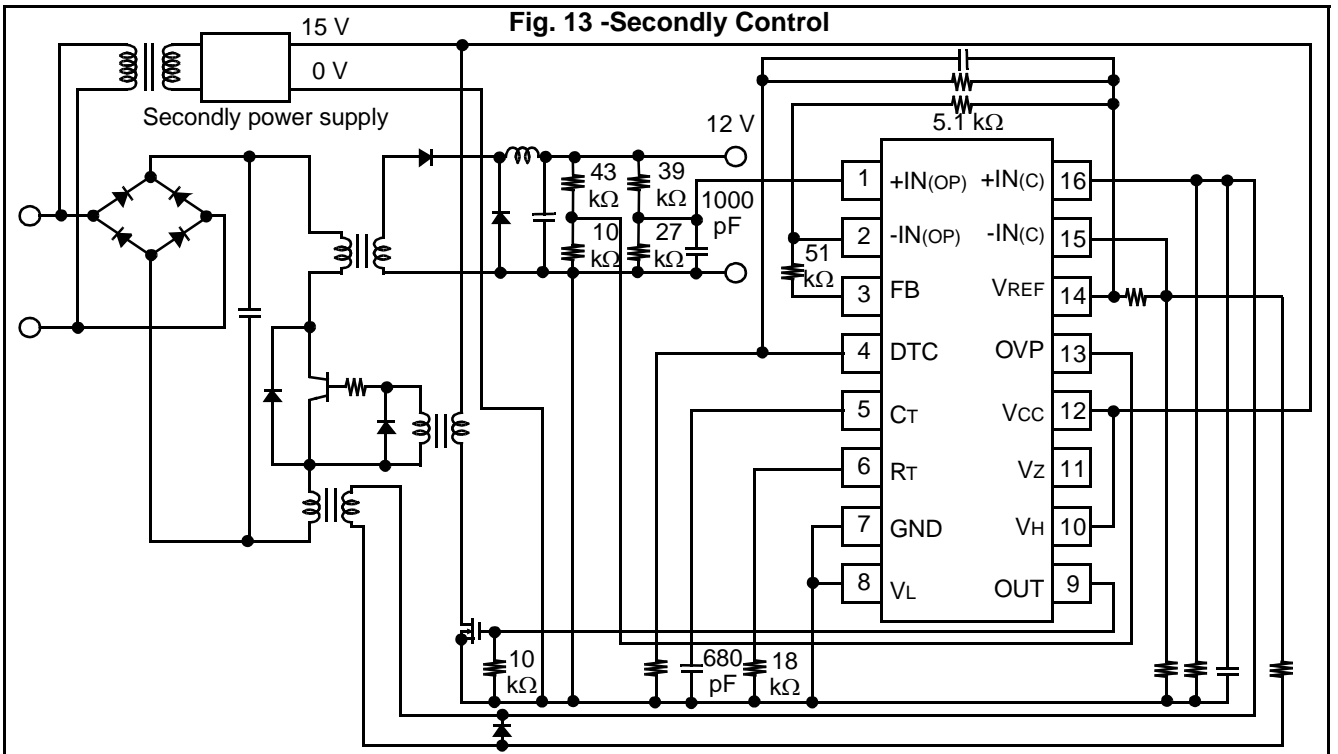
Fig. 13 -Secondly Control

15 V

0 V

Secondly power supply

5.1 kΩ

12 V

43 kΩ

39 kΩ

1000 pF

10 kΩ

27 kΩ

51 kΩ

| 1 | +IN(OP) | +IN(C) | 16 |
|---|---|---|---|
| 2 | -IN(OP) | -IN(C) | 15 |
| 3 | FB | VREF | 14 |
| 4 | DTC | OVP | 13 |
| 5 | CT | VCC | 12 |
| 6 | RT | VZ | 11 |
| 7 | GND | VH | 10 |
| 8 | VL | OUT | 9 |

10 kΩ

680 pF

18 kΩ